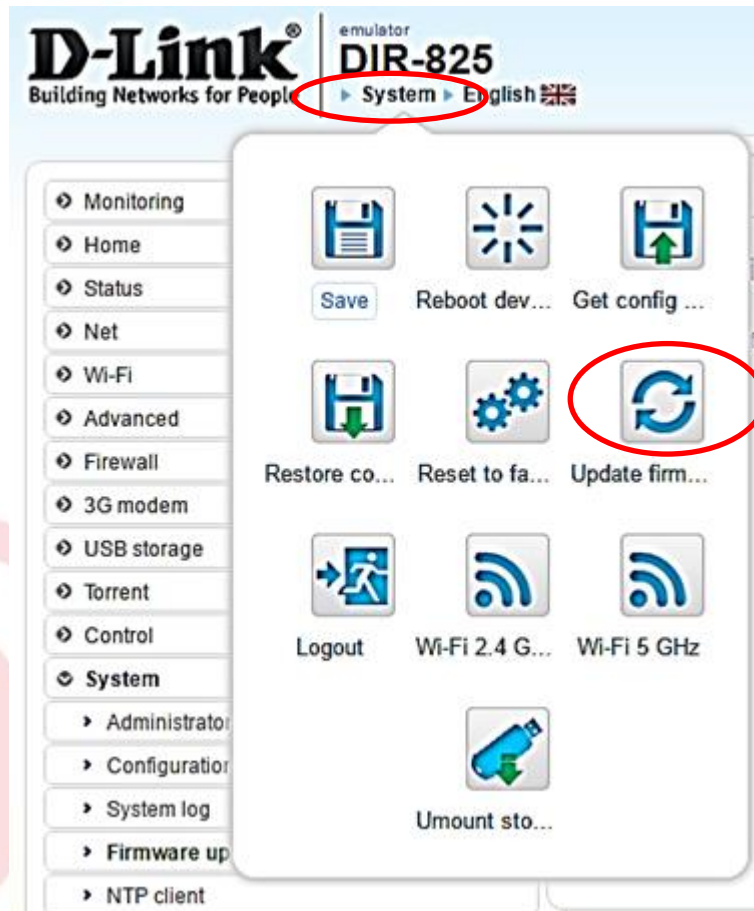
D-Link®
Building Networks for People

emulator
DIR-825
▸ System ▸ English

Monitoring
Home
Status
Net
Wi-Fi
Advanced
Firewall
3G modem
USB storage
Torrent
Control
System
Administrator
Configuration
System log
Firmware up
NTP client

Save
Reboot dev...
Get config ...
Restore co...
Reset to fa...
Update firm...
Logout
Wi-Fi 2.4 G...
Wi-Fi 5 GHz
Umount sto...